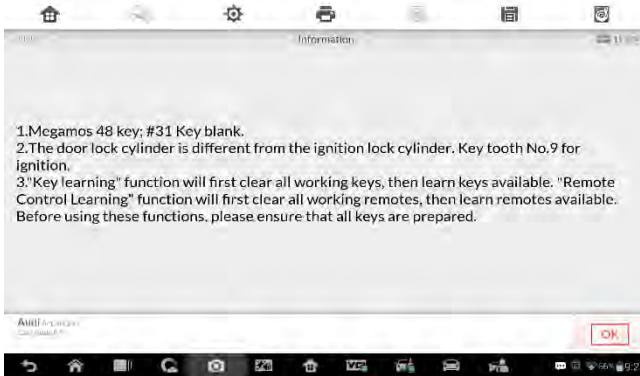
Information

1.Megamos 48 key; #31 Key blank.
2.The door lock cylinder is different from the ignition lock cylinder. Key tooth No.9 for ignition.
3."Key learning" function will first clear all working keys, then learn keys available. "Remote Control Learning" function will first clear all working remotes, then learn remotes available. Before using these functions, please ensure that all keys are prepared.

Audi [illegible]
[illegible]

OK